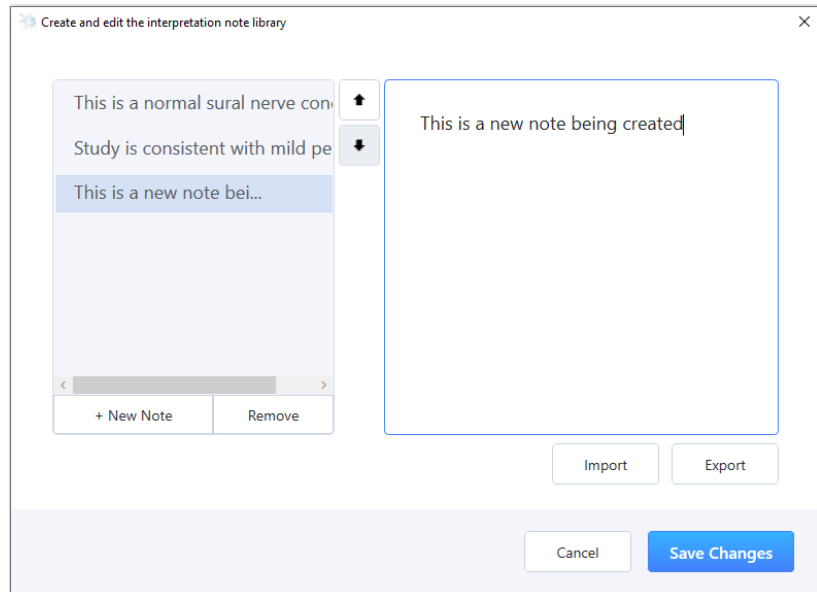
Create and edit the interpretation note library

This is a normal sural nerve con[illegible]

Study is consistent with mild pe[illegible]

This is a new note bei...

+ New Note

Remove

This is a new note being created

Import

Export

Cancel

Save Changes